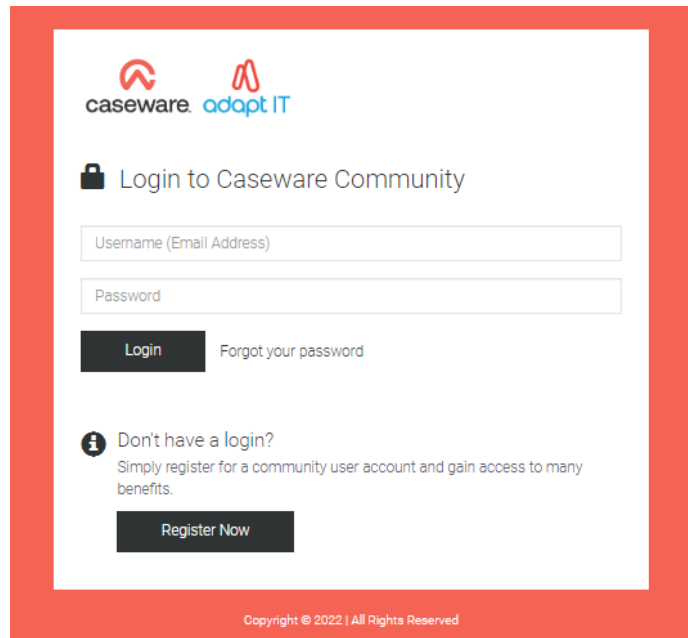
caseware. adapt IT

Login to Caseware Community

Username (Email Address)

Password

Login Forgot your password

Don't have a login?
Simply register for a community user account and gain access to many benefits.

Register Now

Copyright © 2022 | All Rights Reserved